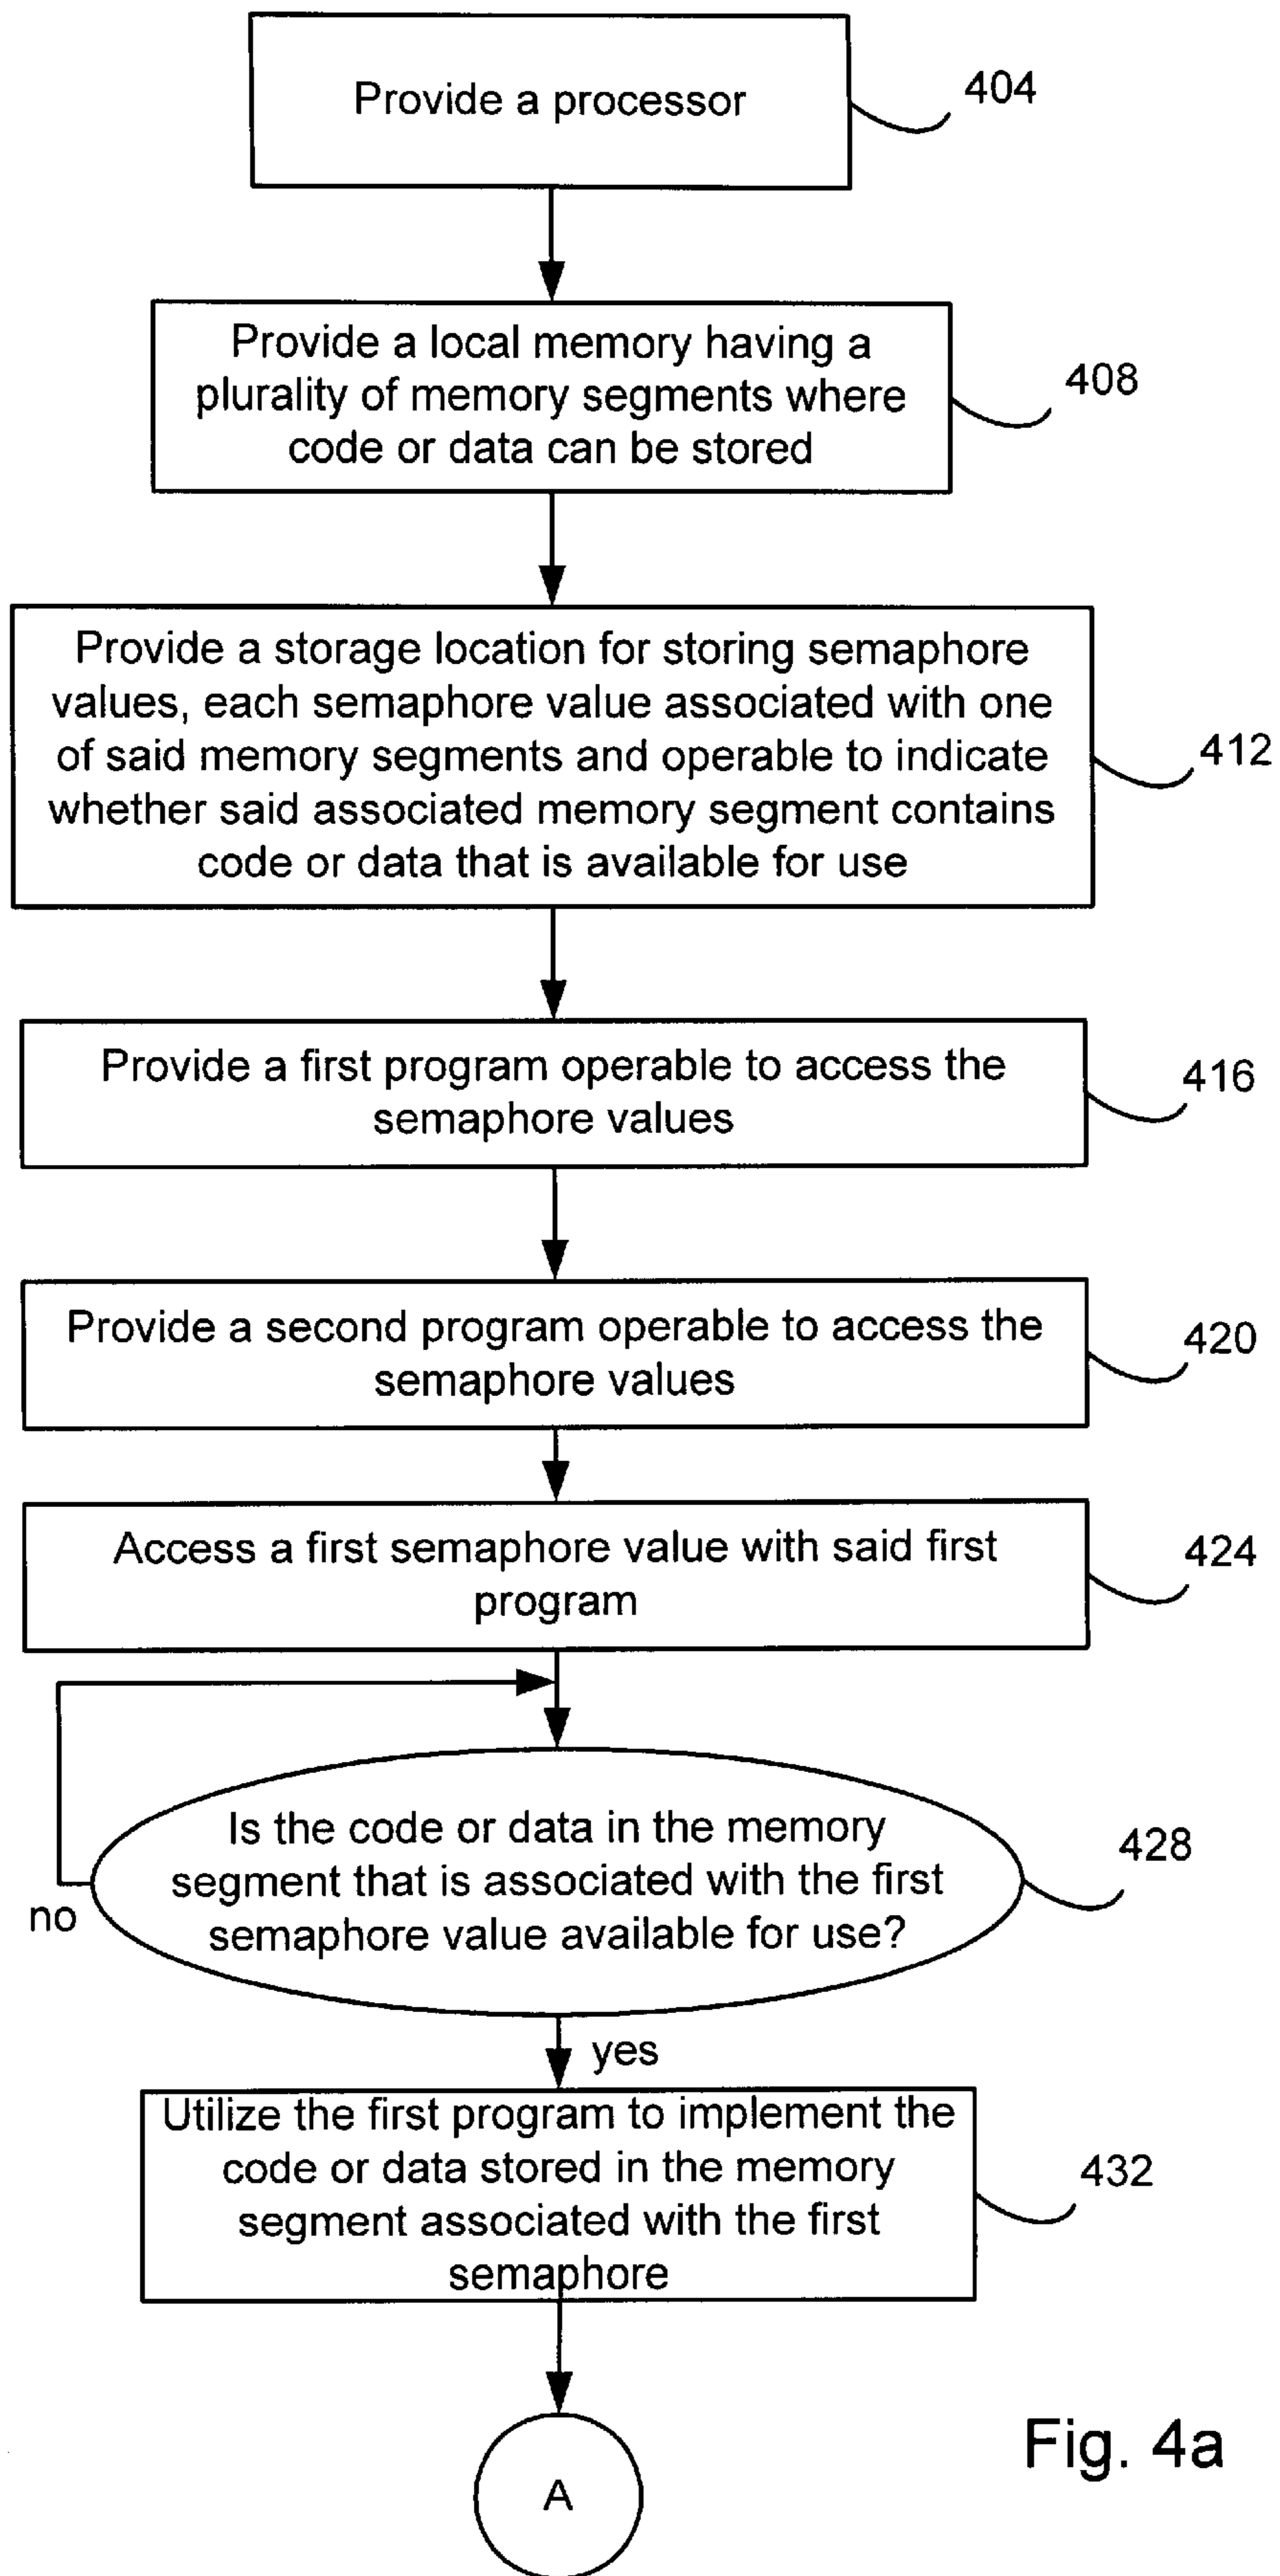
Provide a processor

404

Provide a local memory having a plurality of memory segments where code or data can be stored

408

Provide a storage location for storing semaphore values, each semaphore value associated with one of said memory segments and operable to indicate whether said associated memory segment contains code or data that is available for use

412

Provide a first program operable to access the semaphore values

416

Provide a second program operable to access the semaphore values

420

Access a first semaphore value with said first program

424

Is the code or data in the memory segment that is associated with the first semaphore value available for use?

428

no

yes

Utilize the first program to implement the code or data stored in the memory segment associated with the first semaphore

432

A

Fig. 4a